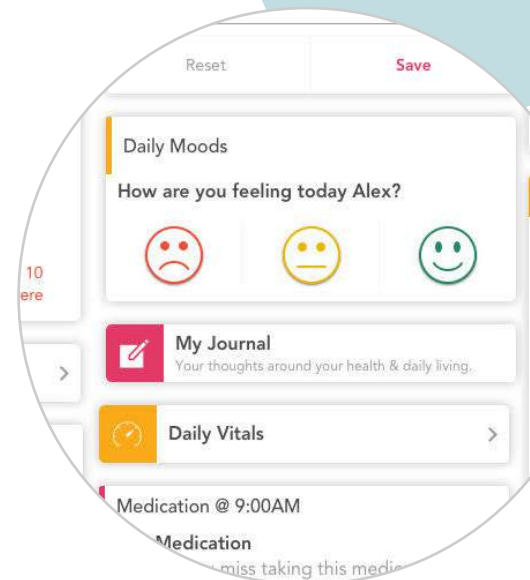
Reset

Save

Daily Moods

How are you feeling today Alex?

10
ere

>

My Journal
Your thoughts around your health & daily living.

Daily Vitals

>

Medication @ 9:00AM

Medication
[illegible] miss taking this medi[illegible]